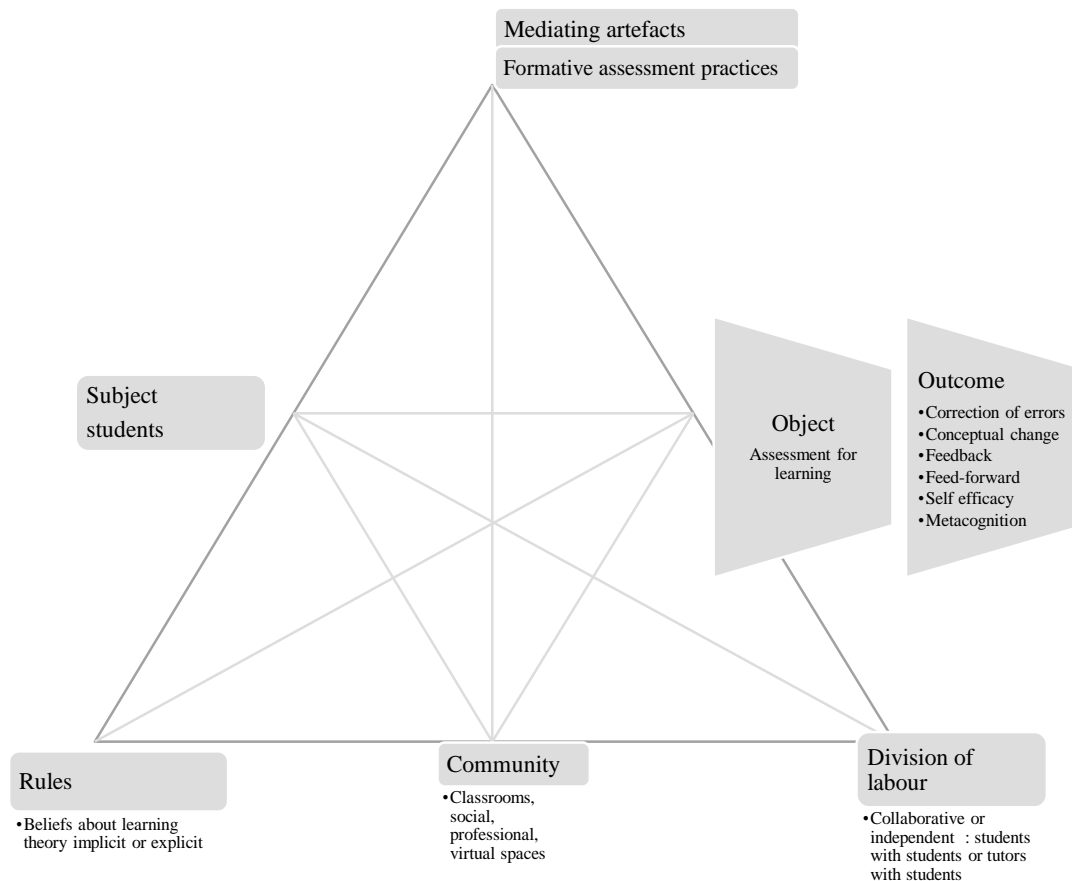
Mediating artefacts

Formative assessment practices

Subject students

Object

Assessment for learning

Outcome

•Correction of errors
•Conceptual change
•Feedback
•Feed-forward
•Self efficacy
•Metacognition

Rules

•Beliefs about learning theory implicit or explicit

Community

•Classrooms, social, professional, virtual spaces

Division of labour

•Collaborative or independent : students with students or tutors with students